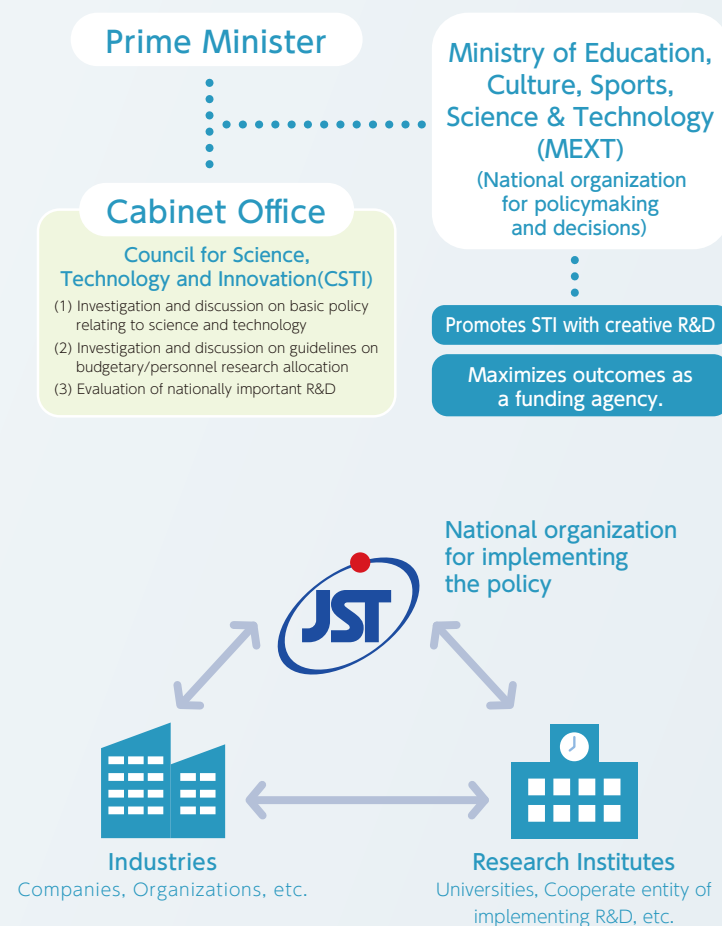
Prime Minister

Ministry of Education, Culture, Sports, Science & Technology (MEXT)
(National organization for policymaking and decisions)

Cabinet Office

Council for Science, Technology and Innovation(CSTI)
(1) Investigation and discussion on basic policy relating to science and technology
(2) Investigation and discussion on guidelines on budgetary/personnel research allocation
(3) Evaluation of nationally important R&D

Promotes STI with creative R&D

Maximizes outcomes as a funding agency.

National organization for implementing the policy

JST

Industries
Companies, Organizations, etc.

Research Institutes
Universities, Cooperate entity of implementing R&D, etc.